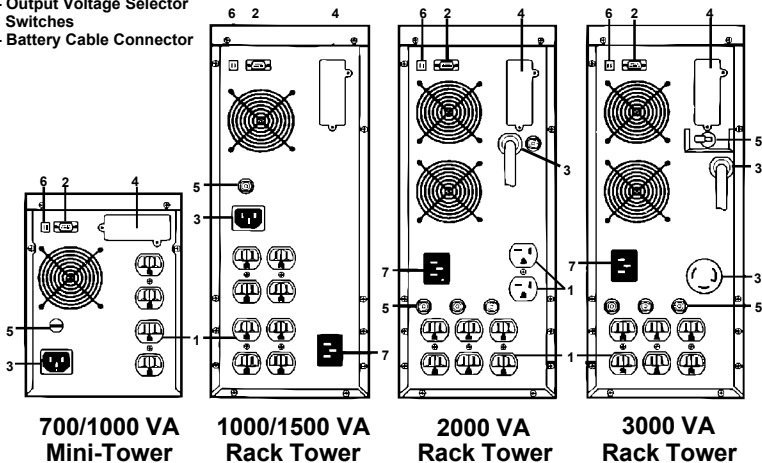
- Output Voltage Selector Switches
- Battery Cable Connector

6 2 4
5
3
1

6 2 4
5
3
1
7

6 2 4
3
7
1
5
1

6 2 4
5
3
7
3
5
1

700/1000 VA Mini-Tower

1000/1500 VA Rack Tower

2000 VA Rack Tower

3000 VA Rack Tower